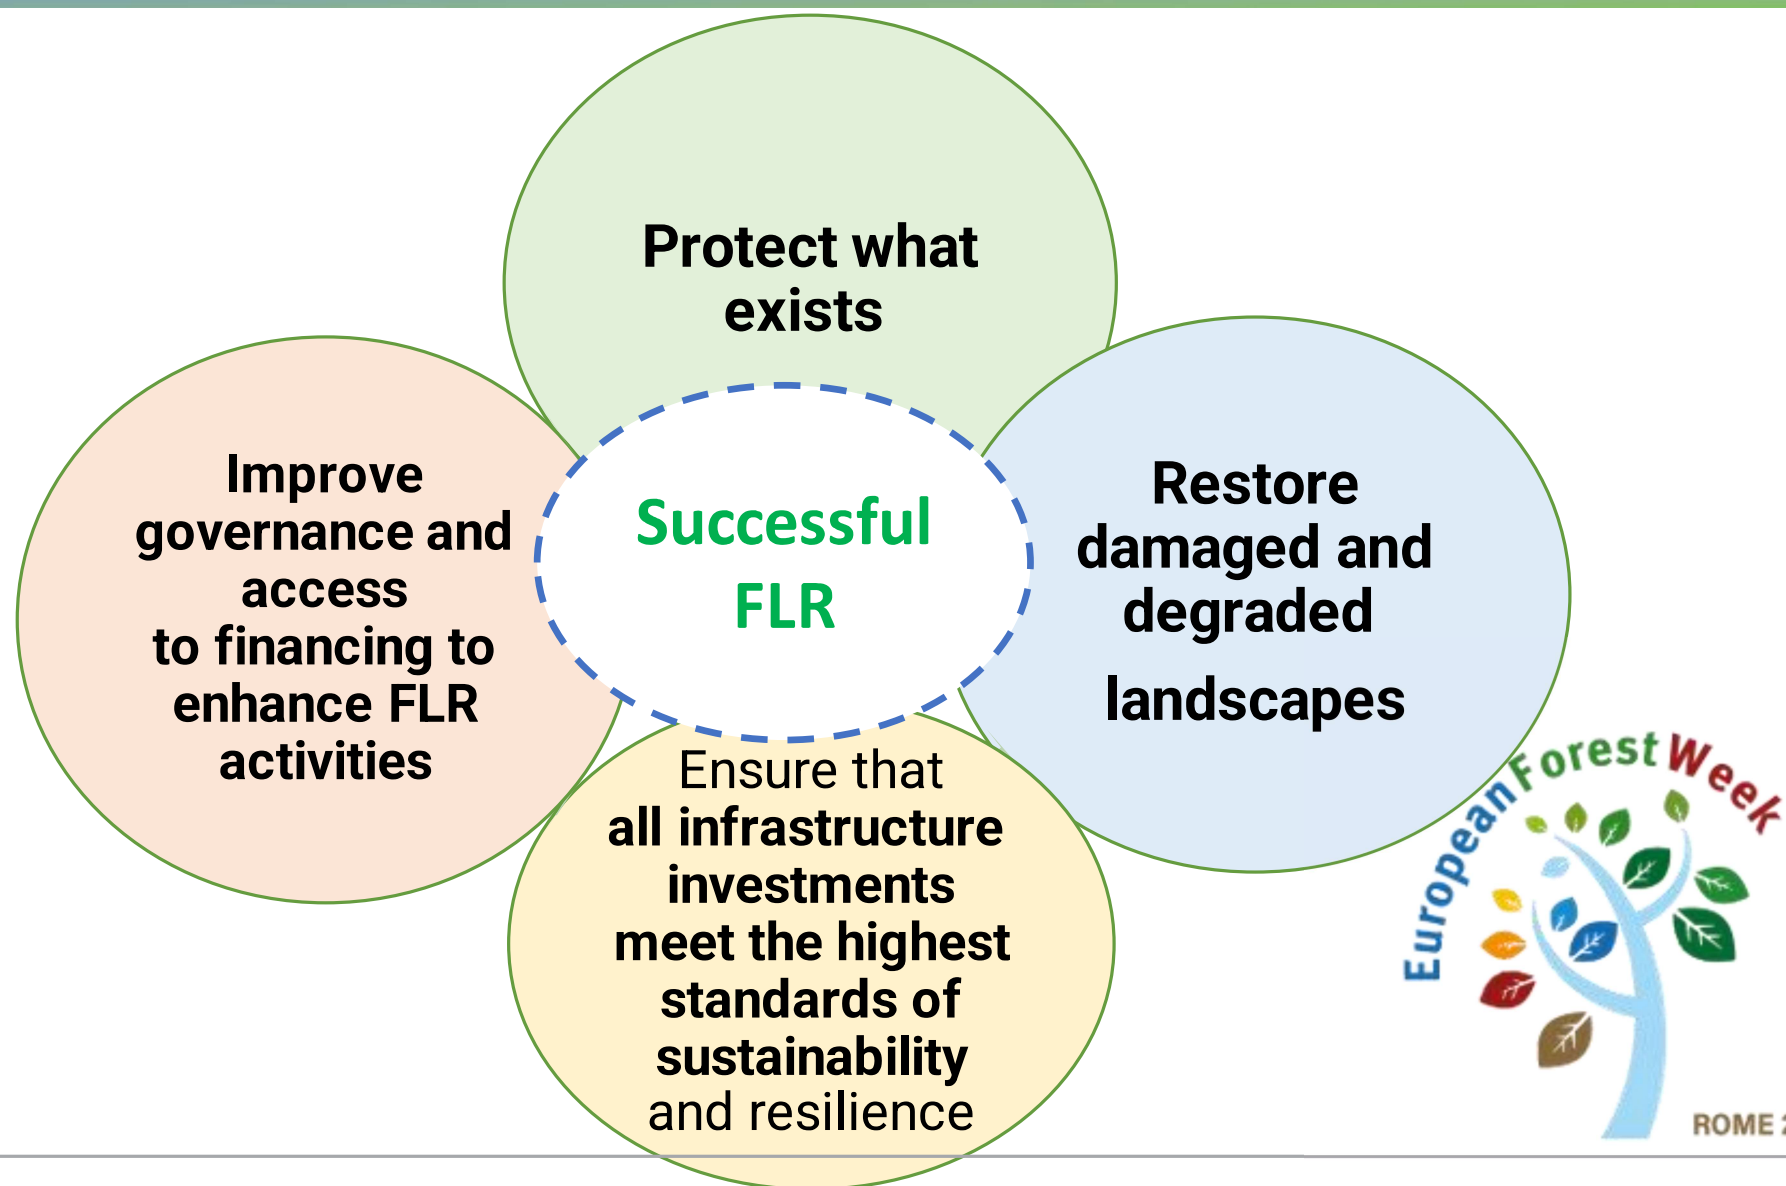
Protect what exists

Improve governance and access to financing to enhance FLR activities

Successful FLR

Restore damaged and degraded landscapes

Ensure that all infrastructure investments meet the highest standards of sustainability and resilience

European Forest Week

ROME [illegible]